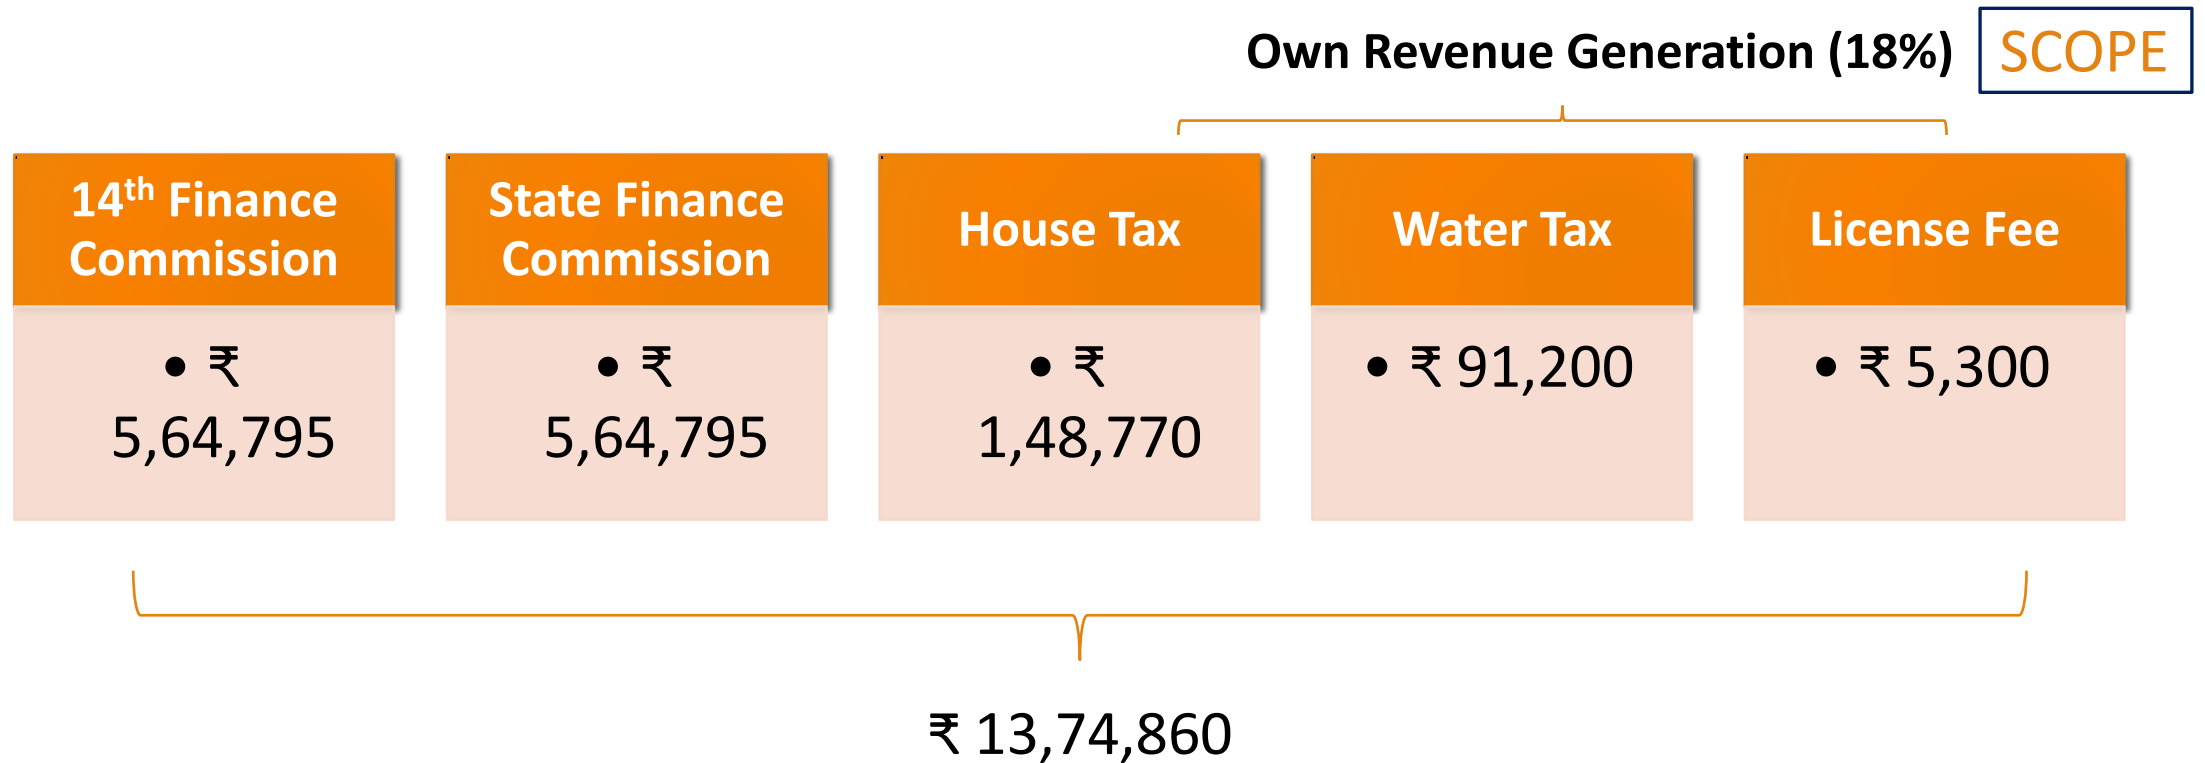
Own Revenue Generation (18%)

SCOPE

14$^{th}$ Finance Commission

• ₹ 5,64,795

State Finance Commission

• ₹ 5,64,795

House Tax

• ₹ 1,48,770

Water Tax

• ₹ 91,200

License Fee

• ₹ 5,300

₹ 13,74,860